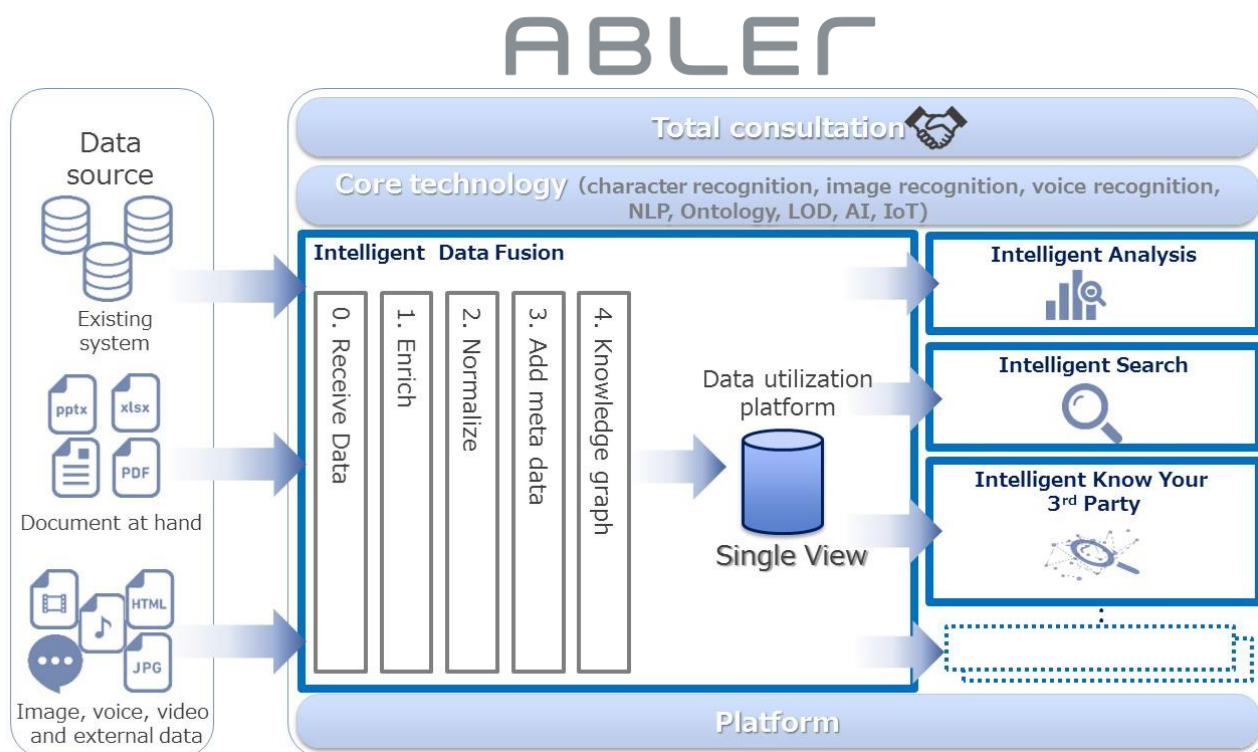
ABLER

Data source

Existing system

pptx
xlsx
PDF

Document at hand

HTML
JPG

Image, voice, video and external data

Total consultation

Core technology (character recognition, image recognition, voice recognition, NLP, Ontology, LOD, AI, IoT)

Intelligent Data Fusion

0. Receive Data

1. Enrich

2. Normalize

3. Add meta data

4. Knowledge graph

Data utilization platform

Single View

Intelligent Analysis

Intelligent Search

Intelligent Know Your 3$^{rd}$ Party

Platform